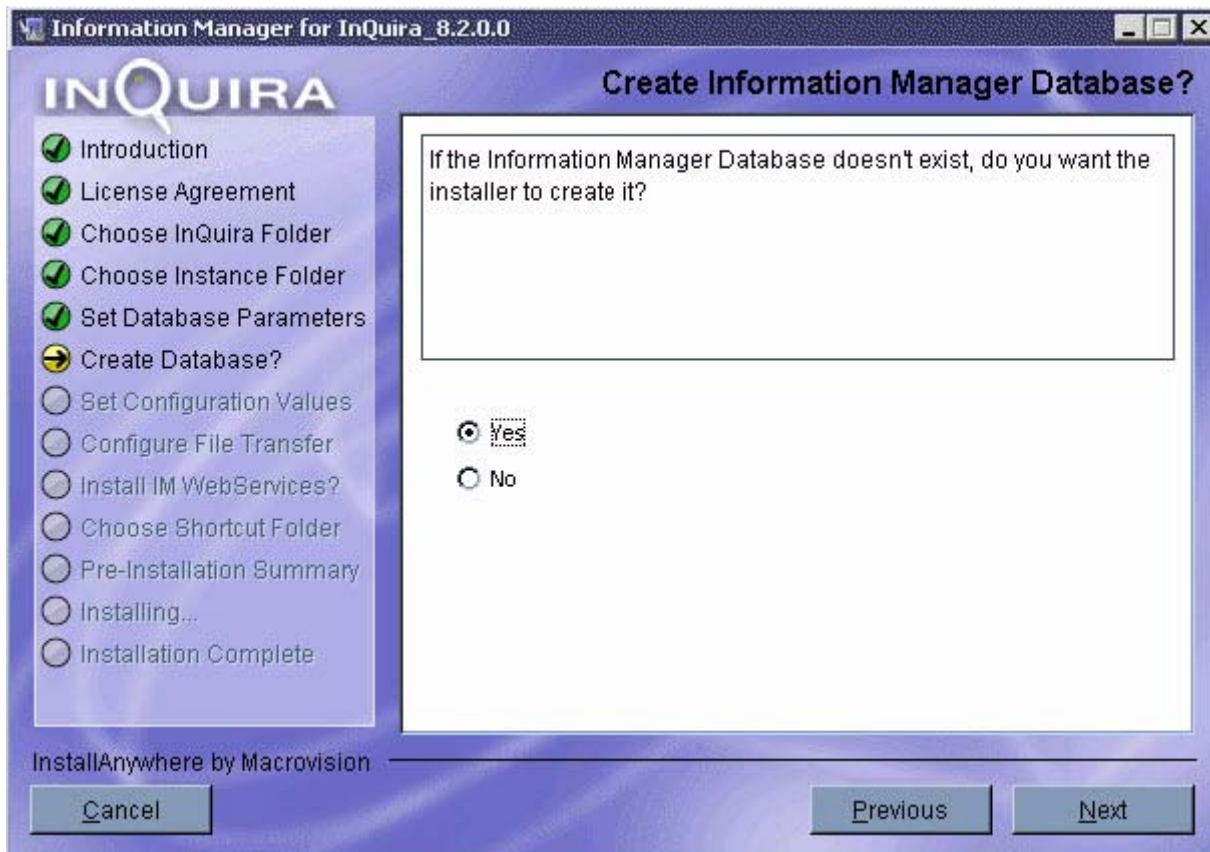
Information Manager for InQuira_8.2.0.0

INQUIRA

Create Information Manager Database?

Introduction
License Agreement
Choose InQuira Folder
Choose Instance Folder
Set Database Parameters
Create Database?
Set Configuration Values
Configure File Transfer
Install IM WebServices?
Choose Shortcut Folder
Pre-Installation Summary
Installing...
Installation Complete

If the Information Manager Database doesn't exist, do you want the installer to create it?

Yes
No

InstallAnywhere by Macrovision

Cancel

Previous

Next